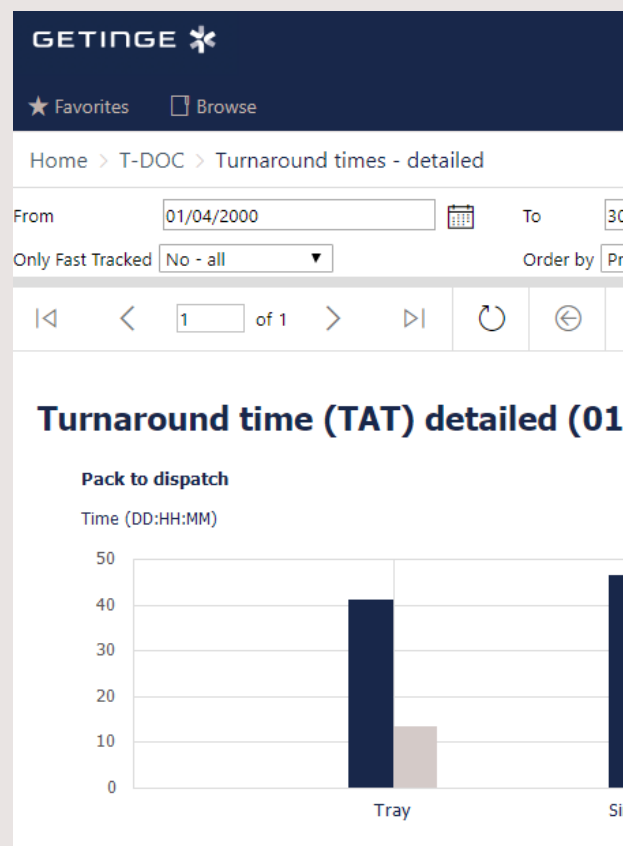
GETINGE

Favorites Browse

Home > T-DOC > Turnaround times - detailed

From 01/04/2000

To 30

Only Fast Tracked No - all

Order by Pr

1 of 1

Turnaround time (TAT) detailed (01

Pack to dispatch

Time (DD:HH:MM)

50
40
30
20
10
0

Tray

Si